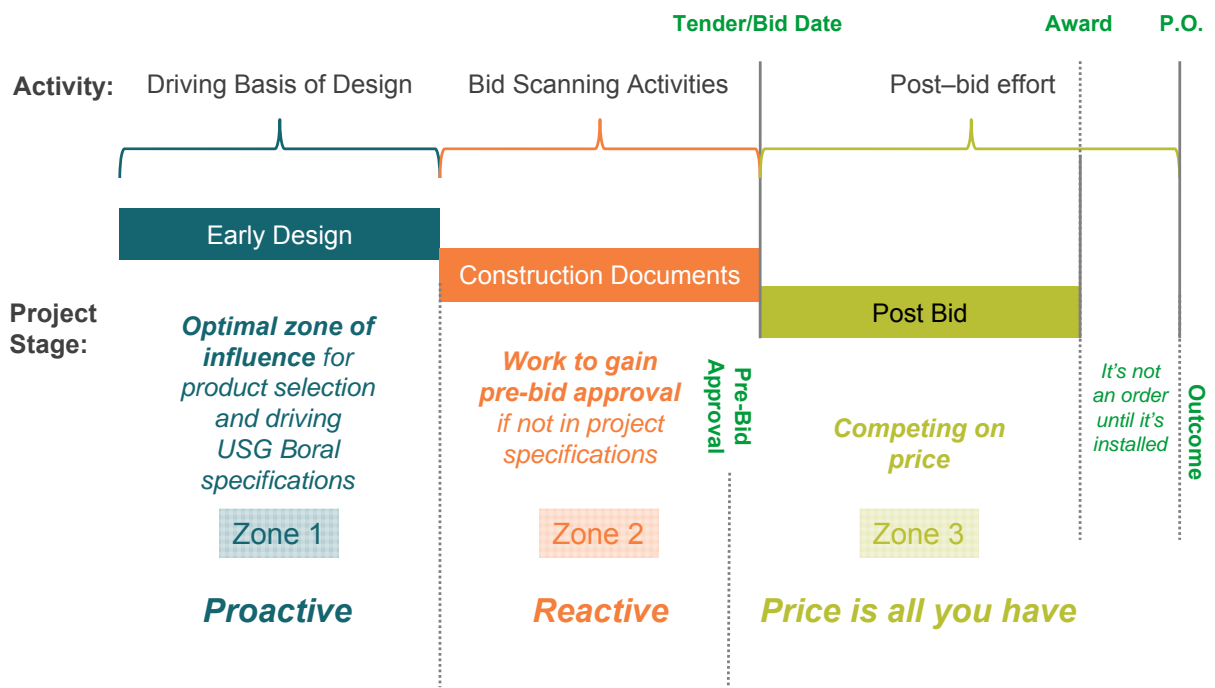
Tender/Bid Date Award P.O.

Activity: Driving Basis of Design Bid Scanning Activities Post–bid effort

Early Design

Construction Documents

Post Bid

Project Stage:

Optimal zone of influence for product selection and driving USG Boral specifications

Work to gain pre-bid approval if not in project specifications

Pre-Bid Approval

Competing on price

It's not an order until it's installed

Outcome

Zone 1 Zone 2 Zone 3

Proactive Reactive Price is all you have